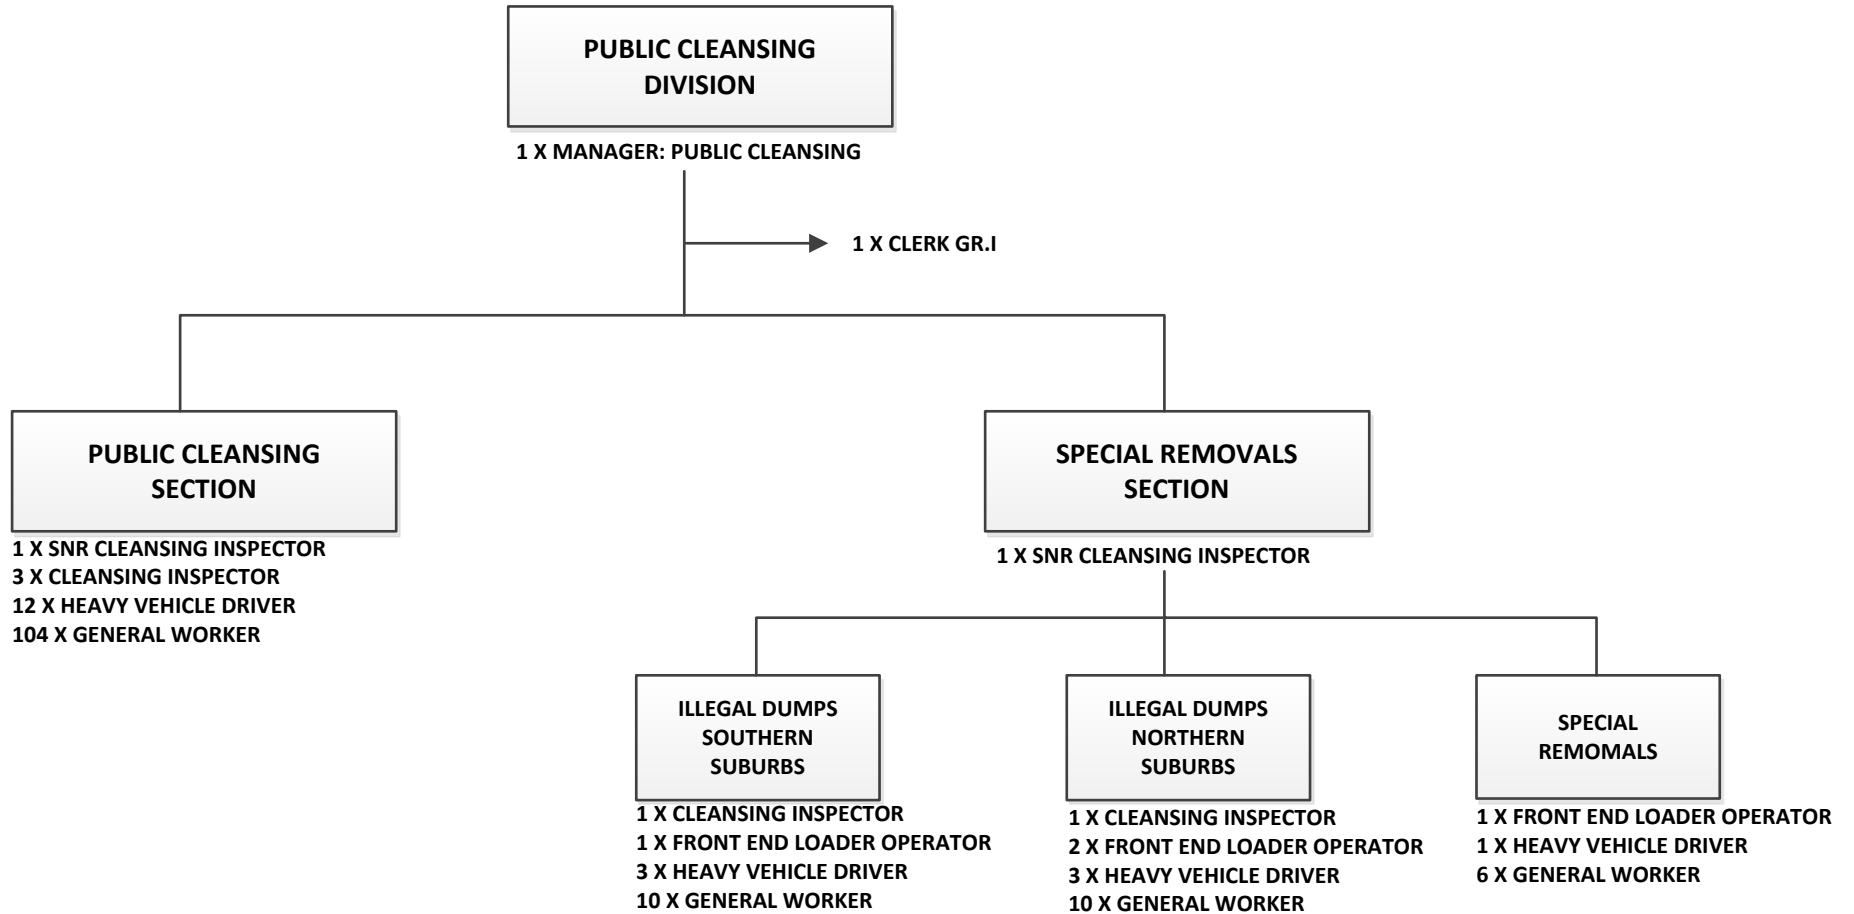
PUBLIC CLEANSING DIVISION

1 X MANAGER: PUBLIC CLEANSING

1 X CLERK GR.I

PUBLIC CLEANSING SECTION

1 X SNR CLEANSING INSPECTOR
3 X CLEANSING INSPECTOR
12 X HEAVY VEHICLE DRIVER
104 X GENERAL WORKER

SPECIAL REMOVALS SECTION

1 X SNR CLEANSING INSPECTOR

ILLEGAL DUMPS SOUTHERN SUBURBS

1 X CLEANSING INSPECTOR
1 X FRONT END LOADER OPERATOR
3 X HEAVY VEHICLE DRIVER
10 X GENERAL WORKER

ILLEGAL DUMPS NORTHERN SUBURBS

1 X CLEANSING INSPECTOR
2 X FRONT END LOADER OPERATOR
3 X HEAVY VEHICLE DRIVER
10 X GENERAL WORKER

SPECIAL REMOMALS

1 X FRONT END LOADER OPERATOR
1 X HEAVY VEHICLE DRIVER
6 X GENERAL WORKER